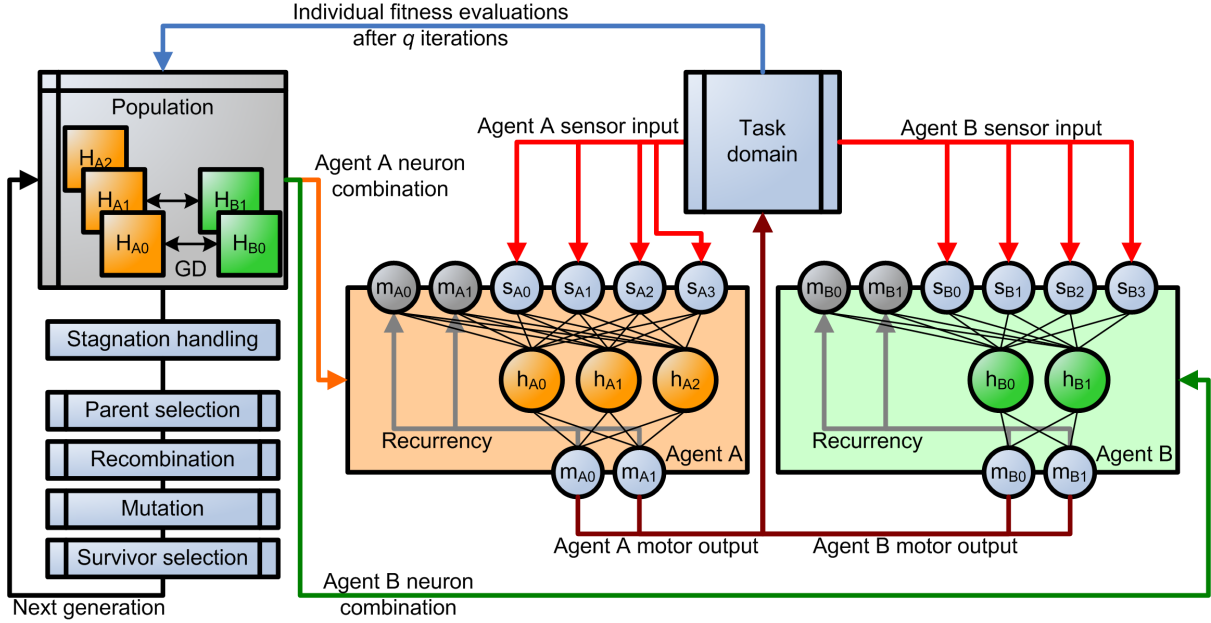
Individual fitness evaluations after $q$ iterations

Population

$H_{A2}$

$H_{A1}$

$H_{A0}$

$H_{B1}$

$H_{B0}$

GD

Stagnation handling

Parent selection

Recombination

Mutation

Survivor selection

Next generation

Agent A neuron combination

Agent A sensor input

Task domain

Agent B sensor input

$m_{A0}$ $m_{A1}$ $s_{A0}$ $s_{A1}$ $s_{A2}$ $s_{A3}$

$h_{A0}$ $h_{A1}$ $h_{A2}$

Recurrency

Agent A

$m_{A0}$ $m_{A1}$

$m_{B0}$ $m_{B1}$ $s_{B0}$ $s_{B1}$ $s_{B2}$ $s_{B3}$

$h_{B0}$ $h_{B1}$

Recurrency

Agent B

$m_{B0}$ $m_{B1}$

Agent A motor output

Agent B motor output

Agent B neuron combination